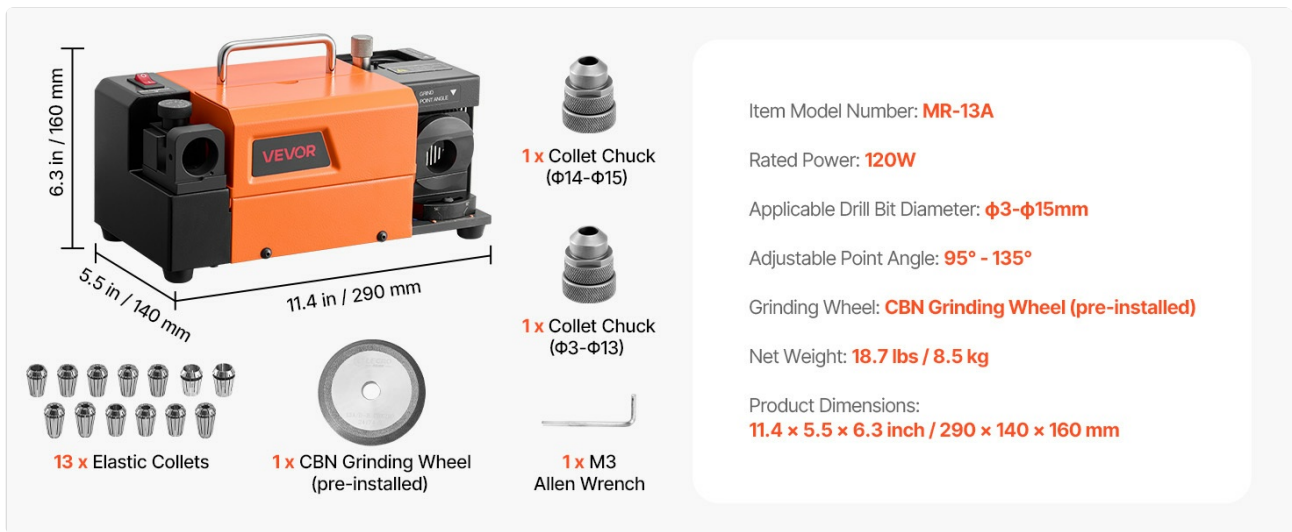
6.3 in / 160 mm

VEVOR

GRIND POINT ANGLE

5.5 in / 140 mm

11.4 in / 290 mm

1 x Collet Chuck (Φ14-Φ15)

1 x Collet Chuck (Φ3-Φ13)

13 x Elastic Collets

1 x CBN Grinding Wheel (pre-installed)

1 x M3 Allen Wrench

Item Model Number: MR-13A

Rated Power: 120W

Applicable Drill Bit Diameter: ϕ3-ϕ15mm

Adjustable Point Angle: 95° - 135°

Grinding Wheel: CBN Grinding Wheel (pre-installed)

Net Weight: 18.7 lbs / 8.5 kg

Product Dimensions:
11.4 × 5.5 × 6.3 inch / 290 × 140 × 160 mm